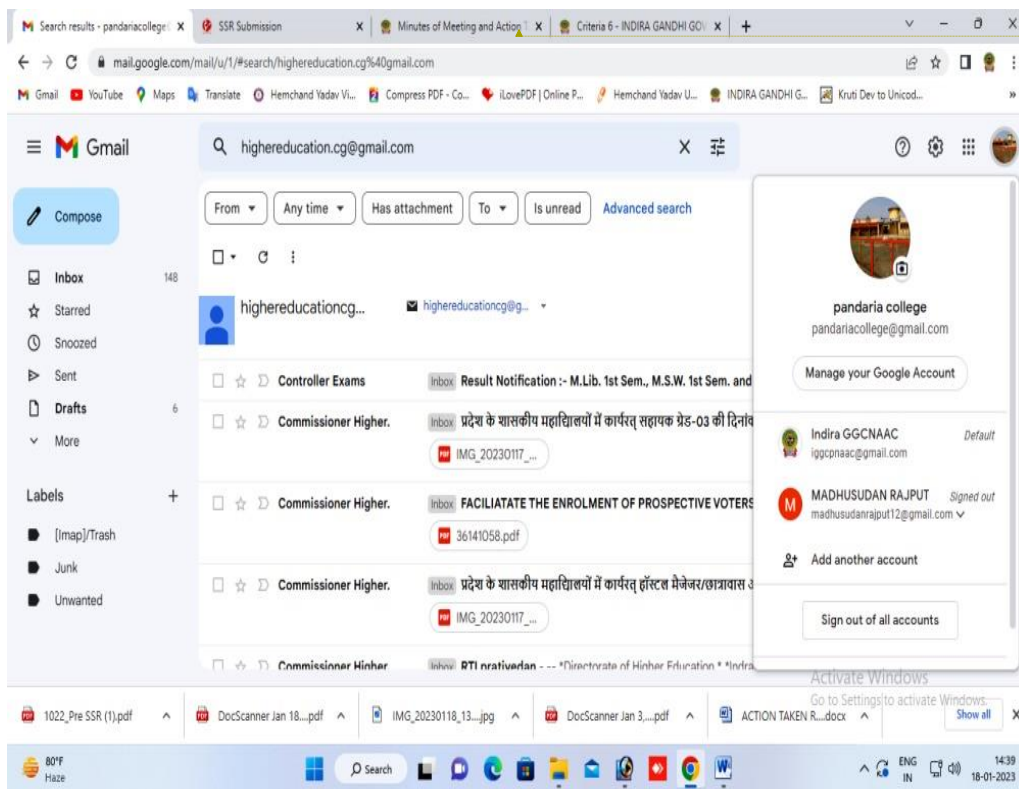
Search results - pandariacollege | SSR Submission | Minutes of Meeting and Action | Criteria 6 - INDIRA GANDHI GOV | +

mail.google.com/mail/u/1/#search/highereducation.cg%40gmail.com

Gmail YouTube Maps Translate Hemchand Yadav Vi... Compress PDF - Co... iLovePDF | Online P... Hemchand Yadav U... INDIRA GANDHI G... Kruti Dev to Unicod...

Gmail

highereducation.cg@gmail.com

Compose

From Any time Has attachment To Is unread Advanced search

Inbox 148
Starred
Snoozed
Sent
Drafts 6
More

Labels +
[Imap]/Trash
Junk
Unwanted

highereducationcg... highereducationcg@g...

Controller Exams Inbox Result Notification :- M.Lib. 1st Sem., M.S.W. 1st Sem. and

Commissioner Higher. Inbox प्रदेश के शासकीय महाविद्यालयों में कार्यरत् सहायक ग्रेड-03 की दिनांव
IMG_20230117_...

Commissioner Higher. Inbox FACILIATATE THE ENROLMENT OF PROSPECTIVE VOTERS
36141058.pdf

Commissioner Higher. Inbox प्रदेश के शासकीय महाविद्यालयों में कार्यरत् हॉस्टल मैनेजर/छात्रावास अ
IMG_20230117_...

Commissioner Higher Inbox RTI prativedan - -- *Directorate of Higher Education * *Indra

pandaria college
pandariacollege@gmail.com
Manage your Google Account

Indira GGCNAAC Default
iggcpnaac@gmail.com

MADHUSUDAN RAJPUT Signed out
madhusudanrajput12@gmail.com

Add another account

Sign out of all accounts

Activate Windows
Go to Settings to activate Windows.

1022_Pre SSR (1).pdf | DocScanner Jan 18....pdf | IMG_20230118_13....jpg | DocScanner Jan 3,...pdf | ACTION TAKEN R....docx | Show all

80°F
Haze
Search
ENG IN
14:39
18-01-2023